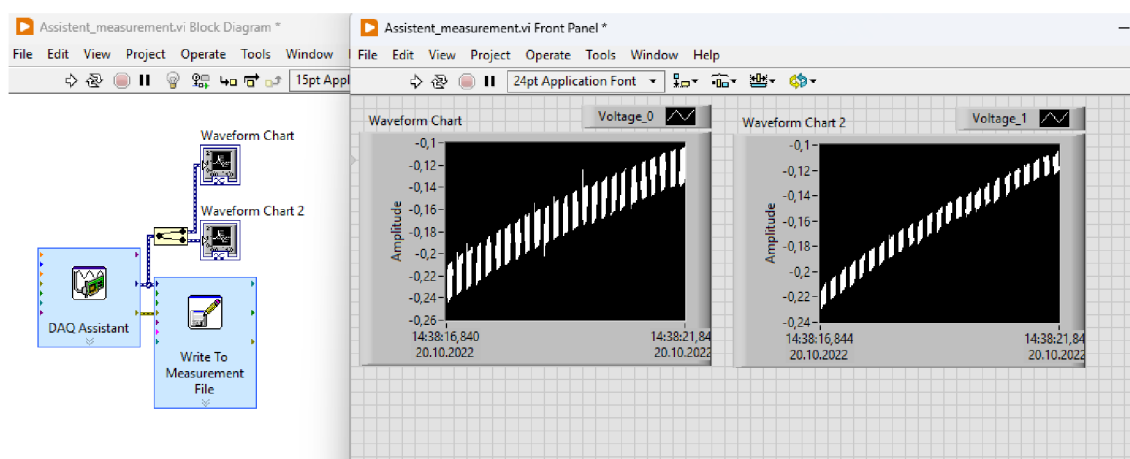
Assistent_measurement.vi Block Diagram *

File Edit View Project Operate Tools Window

15pt Appl

Waveform Chart

Waveform Chart 2

DAQ Assistant

Write To Measurement File

Assistent_measurement.vi Front Panel *

File Edit View Project Operate Tools Window Help

24pt Application Font

Waveform Chart

Voltage_0

-0,1
-0,12
-0,14
-0,16
-0,18
-0,2
-0,22
-0,24
-0,26

Amplitude

14:38:16,840
20.10.2022

14:38:21,84
20.10.2022

Waveform Chart 2

Voltage_1

-0,1
-0,12
-0,14
-0,16
-0,18
-0,2
-0,22
-0,24

Amplitude

14:38:16,844
20.10.2022

14:38:21,84
20.10.2022